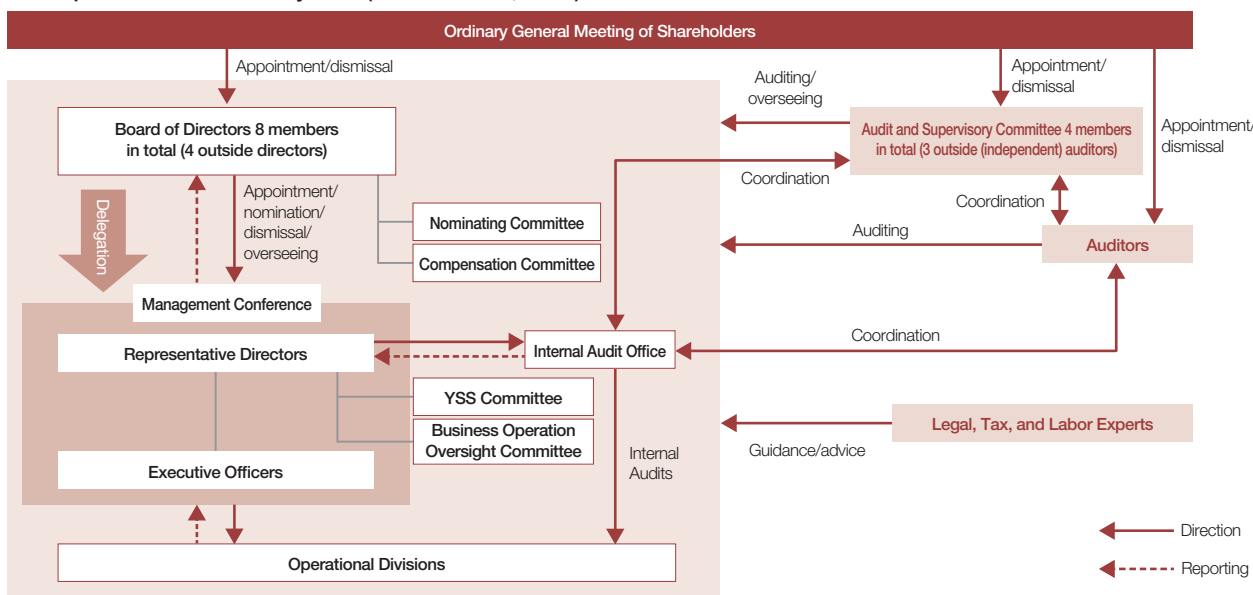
Ordinary General Meeting of Shareholders

Appointment/dismissal

Auditing/ overseeing

Appointment/ dismissal

Appointment/ dismissal

Board of Directors 8 members in total (4 outside directors)

Audit and Supervisory Committee 4 members in total (3 outside (independent) auditors)

Delegation

Appointment/ nomination/ dismissal/ overseeing

Coordination

Coordination

Nominating Committee

Auditing

Auditors

Compensation Committee

Management Conference

Representative Directors

Internal Audit Office

Coordination

YSS Committee

Business Operation Oversight Committee

Internal Audits

Legal, Tax, and Labor Experts

Guidance/advice

Executive Officers

Operational Divisions

Direction

Reporting